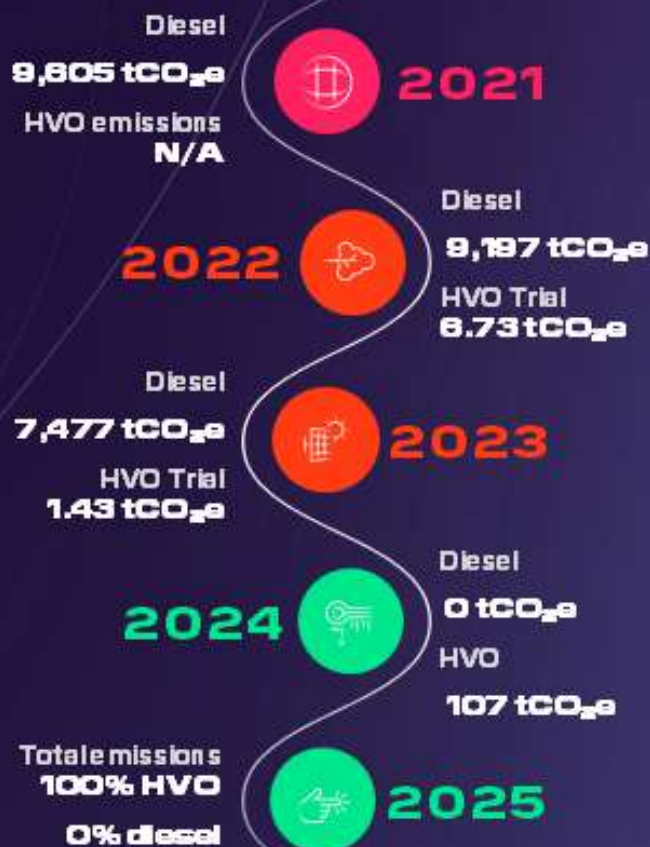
Diesel
9,605 $tCO_2e$
HVO emissions
N/A

2021

Diesel
9,197 $tCO_2e$
HVO Trial
6.73 $tCO_2e$

2022

Diesel
7,477 $tCO_2e$
HVO Trial
1.43 $tCO_2e$

2023

Diesel
0 $tCO_2e$
HVO
107 $tCO_2e$

2024

Totalemissions
100% HVO
0% diesel

2025